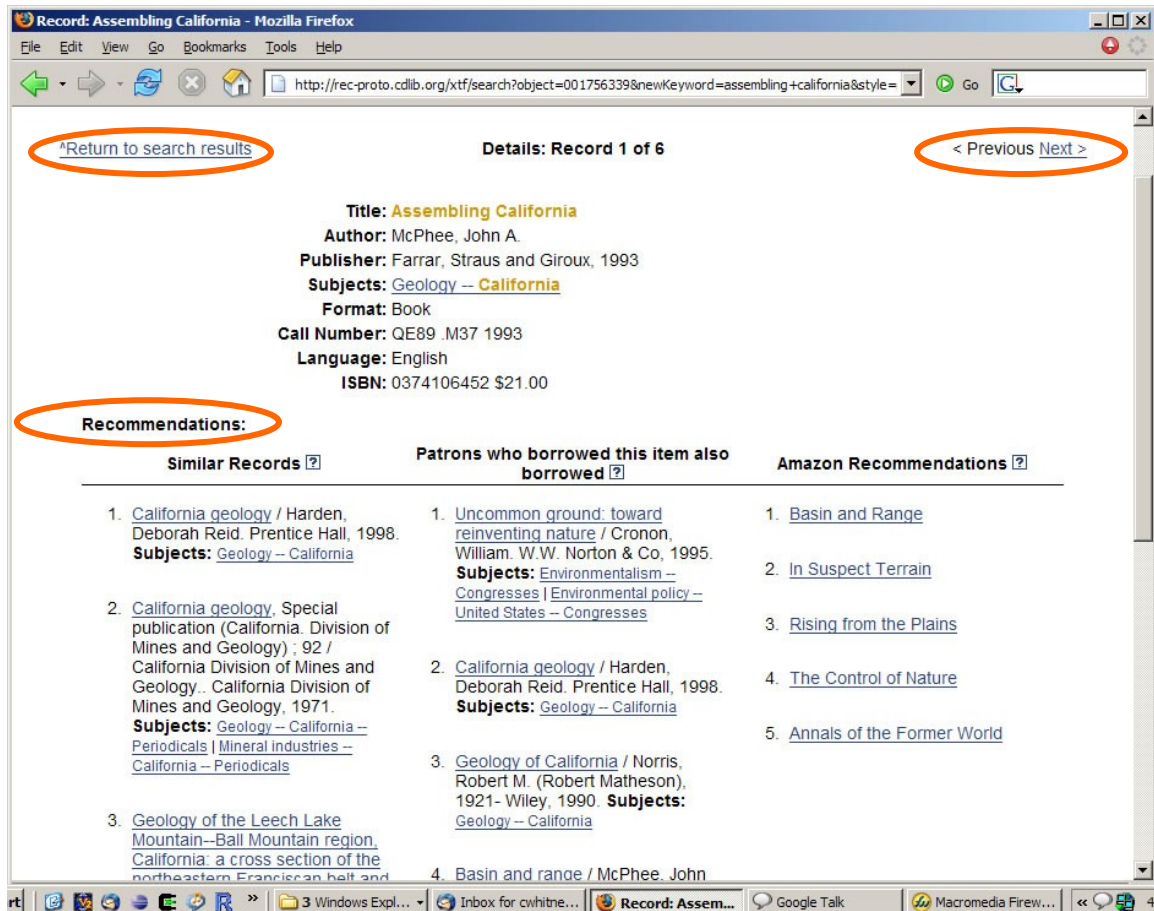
Record: Assembling California - Mozilla Firefox

File Edit View Go Bookmarks Tools Help

http://rec-proto.cdlib.org/xtf/search?object=001756339&newKeyword=assembling+california&style=

Go

^Return to search results

Details: Record 1 of 6

< Previous Next >

Title: Assembling California
Author: McPhee, John A.
Publisher: Farrar, Straus and Giroux, 1993
Subjects: Geology -- California
Format: Book
Call Number: QE89 .M37 1993
Language: English
ISBN: 0374106452 $21.00

Recommendations:

Similar Records ?

1. California geology / Harden, Deborah Reid. Prentice Hall, 1998. Subjects: Geology -- California

2. California geology, Special publication (California. Division of Mines and Geology) ; 92 / California Division of Mines and Geology.. California Division of Mines and Geology, 1971. Subjects: Geology -- California -- Periodicals | Mineral industries -- California -- Periodicals

3. Geology of the Leech Lake Mountain--Ball Mountain region, California: a cross section of the northeastern Franciscan belt and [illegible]

Patrons who borrowed this item also borrowed ?

1. Uncommon ground: toward reinventing nature / Cronon, William. W.W. Norton & Co, 1995. Subjects: Environmentalism -- Congresses | Environmental policy -- United States -- Congresses

2. California geology / Harden, Deborah Reid. Prentice Hall, 1998. Subjects: Geology -- California

3. Geology of California / Norris, Robert M. (Robert Matheson), 1921- Wiley, 1990. Subjects: Geology -- California

4. Basin and range / McPhee, John

Amazon Recommendations ?

1. Basin and Range

2. In Suspect Terrain

3. Rising from the Plains

4. The Control of Nature

5. Annals of the Former World

rt | R » | 3 Windows Expl... | Inbox for cwhitne... | Record: Assem... | Google Talk | Macromedia Firew... | « 4